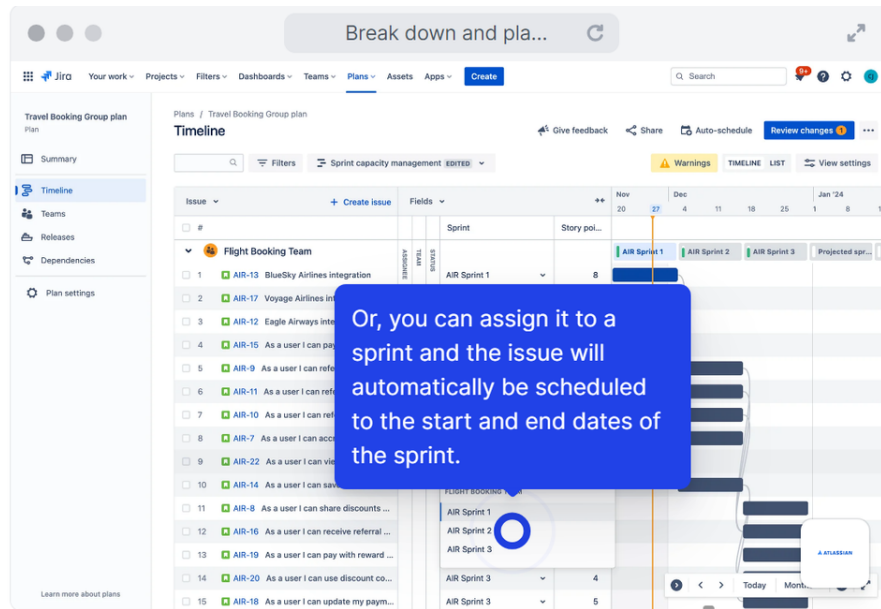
Break down and pla...

Jira Your work Projects Filters Dashboards Teams Plans Assets Apps Create

Search 9+

Travel Booking Group plan
Plan

Summary
Timeline
Teams
Releases
Dependencies
Plan settings

Learn more about plans

Plans / Travel Booking Group plan
Timeline

Give feedback Share Auto-schedule Review changes 1

Filters Sprint capacity management EDITED

Warnings TIMELINE LIST View settings

Issue + Create issue Fields

Nov Dec Jan '24
20 27 4 11 18 25 1 8

# Sprint Story poi...

Flight Booking Team ASSIGNEE TEAM STATUS

AIR Sprint 1 AIR Sprint 2 AIR Sprint 3 Projected spr...

1 AIR-13 BlueSky Airlines integration AIR Sprint 1 8
2 AIR-17 Voyage Airlines int
3 AIR-12 Eagle Airways inte
4 AIR-15 As a user I can pay
5 AIR-9 As a user I can refe
6 AIR-11 As a user I can refe
7 AIR-10 As a user I can refe
8 AIR-7 As a user I can acc
9 AIR-22 As a user I can vie
10 AIR-14 As a user I can sav
11 AIR-8 As a user I can share discounts ...
12 AIR-16 As a user I can receive referral ...
13 AIR-19 As a user I can pay with reward ...
14 AIR-20 As a user I can use discount co... AIR Sprint 3 4
15 AIR-18 As a user I can update my paym... AIR Sprint 3 5

Or, you can assign it to a sprint and the issue will automatically be scheduled to the start and end dates of the sprint.

FLIGHT BOOKING TEAM
AIR Sprint 1
AIR Sprint 2
AIR Sprint 3

Today Month

ATLASSIAN